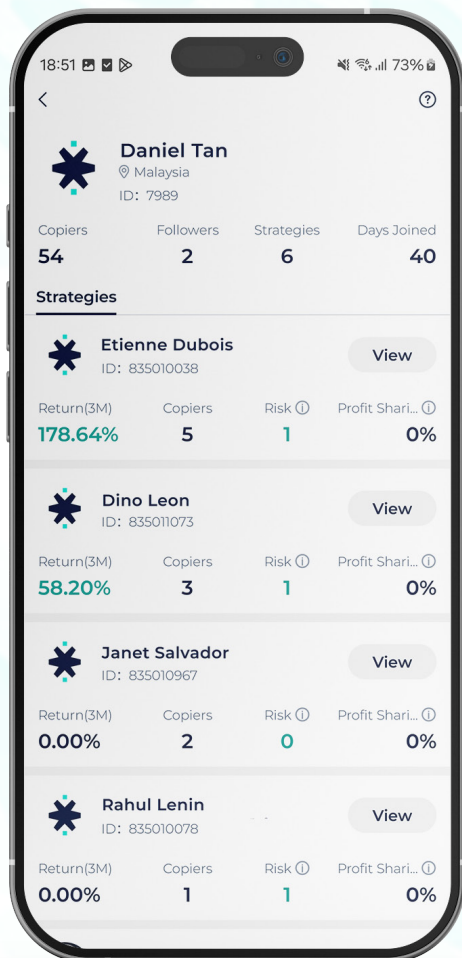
18:51

73%

Daniel Tan
Malaysia
ID: 7989

Copiers
54

Followers
2

Strategies
6

Days Joined
40

Strategies

Etienne Dubois
ID: 835010038
View

Return(3M)
178.64%
Copiers
5
Risk ⓘ
1
Profit Shari... ⓘ
0%

Dino Leon
ID: 835011073
View

Return(3M)
58.20%
Copiers
3
Risk ⓘ
1
Profit Shari... ⓘ
0%

Janet Salvador
ID: 835010967
View

Return(3M)
0.00%
Copiers
2
Risk ⓘ
0
Profit Shari... ⓘ
0%

Rahul Lenin
ID: 835010078
View

Return(3M)
0.00%
Copiers
1
Risk ⓘ
1
Profit Shari... ⓘ
0%